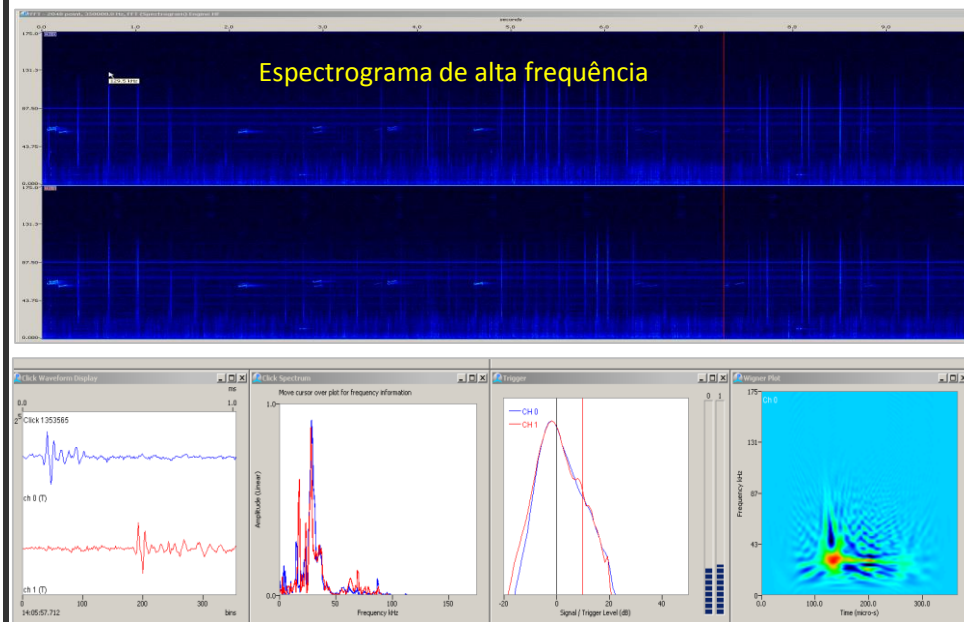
Espectrograma de alta frequência

seconds

0.0 1.0 2.0 3.0 4.0 5.0 6.0 7.0 8.0 9.0

175.0 131.3 87.50 43.75 0.000

175.0 131.3 87.50 43.75 0.000

Click Waveform Display

ms
0.0 1.0
Click 1353565
ch 0 (T)
ch 1 (T)
0 100 200 300
14:05:57.712 bins

Click Spectrum

Move cursor over plot for frequency information
1.0
Amplitude (Linear)
0.0
0 50 100 150
Frequency kHz

Trigger

CH 0
CH 1
-20 0 20 40
Signal / Trigger Level (dB)
0 1

Wigner Plot

175
Ch 0
131
87
43
0
Frequency kHz
0.0 100.0 200.0 300.0
Time (micro-s)